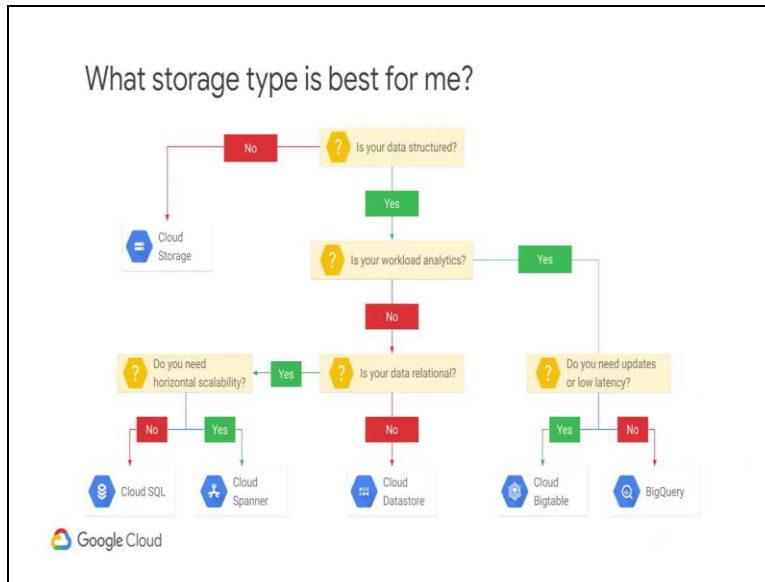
What storage type is best for me?

?
Is your data structured?

No

Cloud Storage

Yes

?
Is your workload analytics?

Yes

No

?
Is your data relational?

Yes

?
Do you need horizontal scalability?

No

Yes

Cloud SQL

Cloud Spanner

No

Cloud Datastore

?
Do you need updates or low latency?

Yes

No

Cloud Bigtable

BigQuery

Google Cloud